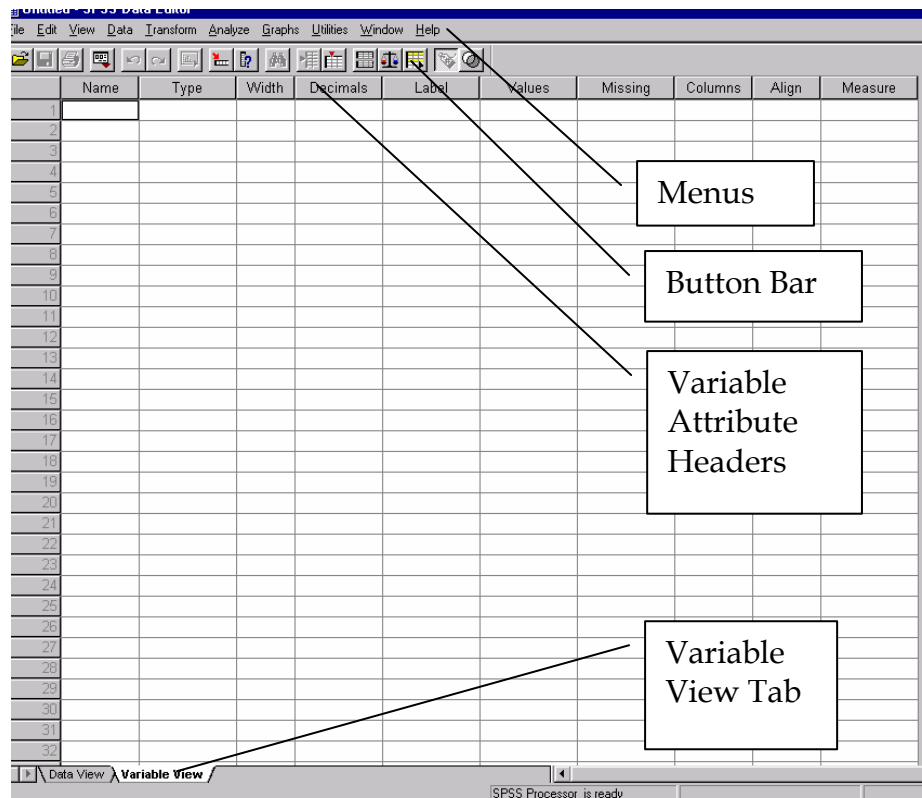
Untitled - SPSS Data Editor

File Edit View Data Transform Analyze Graphs Utilities Window Help

| | Name | Type | Width | Decimals | Label | Values | Missing | Columns | Align | Measure |
|---|---|---|---|---|---|---|---|---|---|---|
| 1 | | | | | | | | | | |
| 2 | | | | | | | | | | |
| 3 | | | | | | | | | | |
| 4 | | | | | | | | | | |
| 5 | | | | | | | | | | |
| 6 | | | | | | | | | | |
| 7 | | | | | | | | | | |
| 8 | | | | | | | | | | |
| 9 | | | | | | | | | | |
| 10 | | | | | | | | | | |
| 11 | | | | | | | | | | |
| 12 | | | | | | | | | | |
| 13 | | | | | | | | | | |
| 14 | | | | | | | | | | |
| 15 | | | | | | | | | | |
| 16 | | | | | | | | | | |
| 17 | | | | | | | | | | |
| 18 | | | | | | | | | | |
| 19 | | | | | | | | | | |
| 20 | | | | | | | | | | |
| 21 | | | | | | | | | | |
| 22 | | | | | | | | | | |
| 23 | | | | | | | | | | |
| 24 | | | | | | | | | | |
| 25 | | | | | | | | | | |
| 26 | | | | | | | | | | |
| 27 | | | | | | | | | | |
| 28 | | | | | | | | | | |
| 29 | | | | | | | | | | |
| 30 | | | | | | | | | | |
| 31 | | | | | | | | | | |
| 32 | | | | | | | | | | |

Menus

Button Bar

Variable Attribute Headers

Variable View Tab

Data View Variable View

SPSS Processor is ready